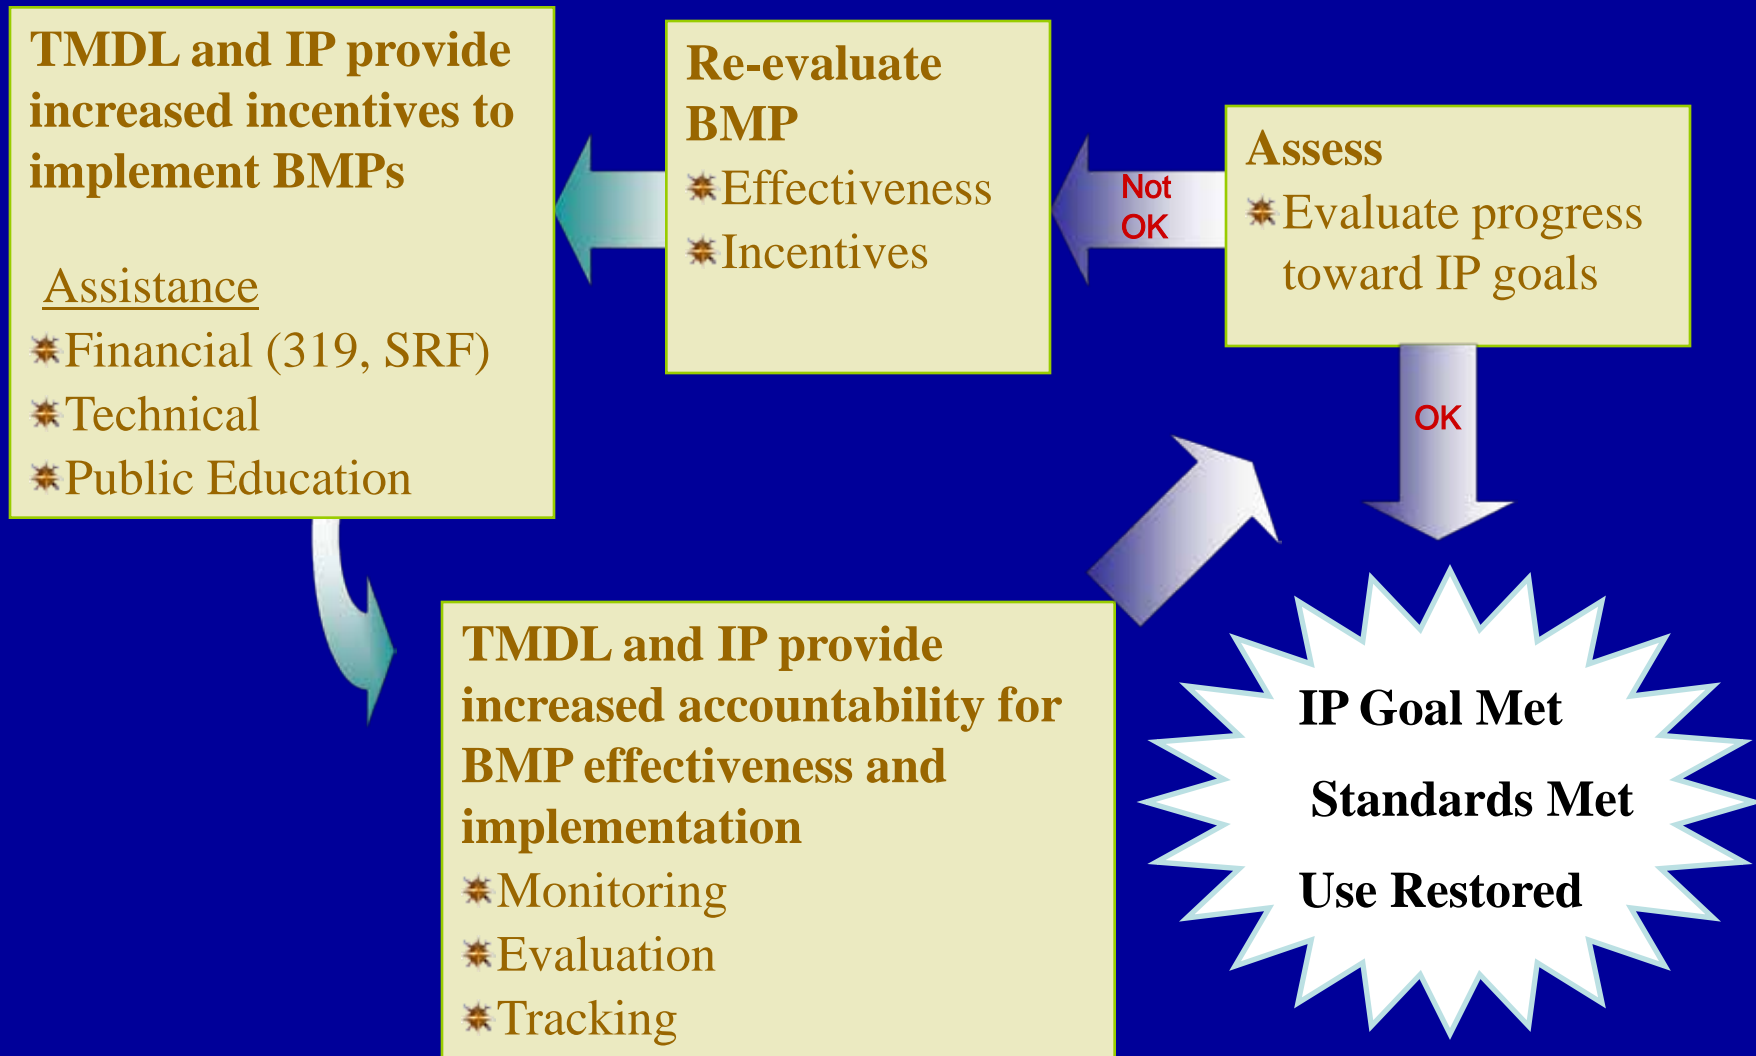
TMDL and IP provide increased incentives to implement BMPs

Assistance
Financial (319, SRF)
Technical
Public Education

Re-evaluate BMP
Effectiveness
Incentives

Not OK

Assess
Evaluate progress toward IP goals

OK

TMDL and IP provide increased accountability for BMP effectiveness and implementation
Monitoring
Evaluation
Tracking

IP Goal Met
Standards Met
Use Restored